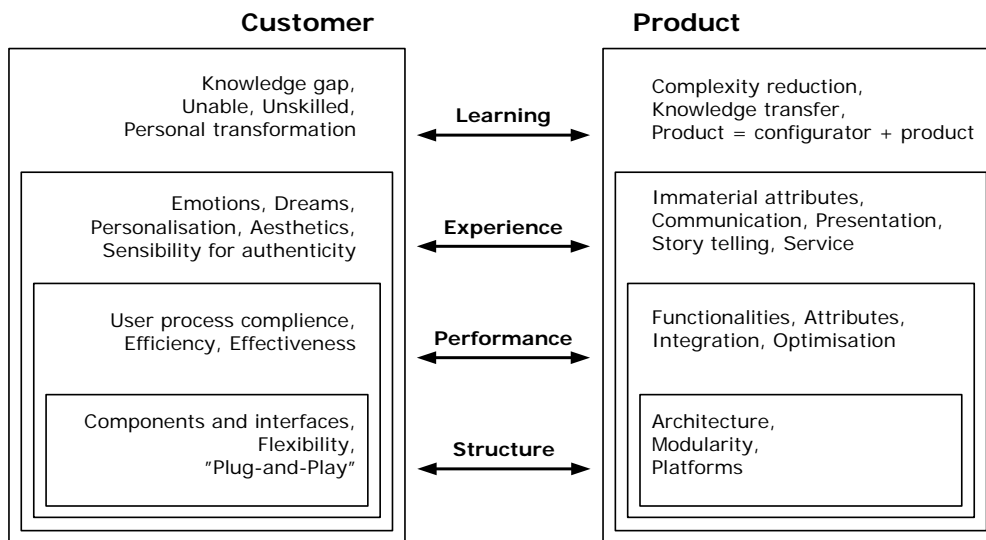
Customer

Product

Knowledge gap, Unable, Unskilled, Personal transformation

Learning

Complexity reduction, Knowledge transfer, Product = configurator + product

Emotions, Dreams, Personalisation, Aesthetics, Sensibility for authenticity

Experience

Immaterial attributes, Communication, Presentation, Story telling, Service

User process complience, Efficiency, Effectiveness

Performance

Functionalities, Attributes, Integration, Optimisation

Components and interfaces, Flexibility, "Plug-and-Play"

Structure

Architecture, Modularity, Platforms